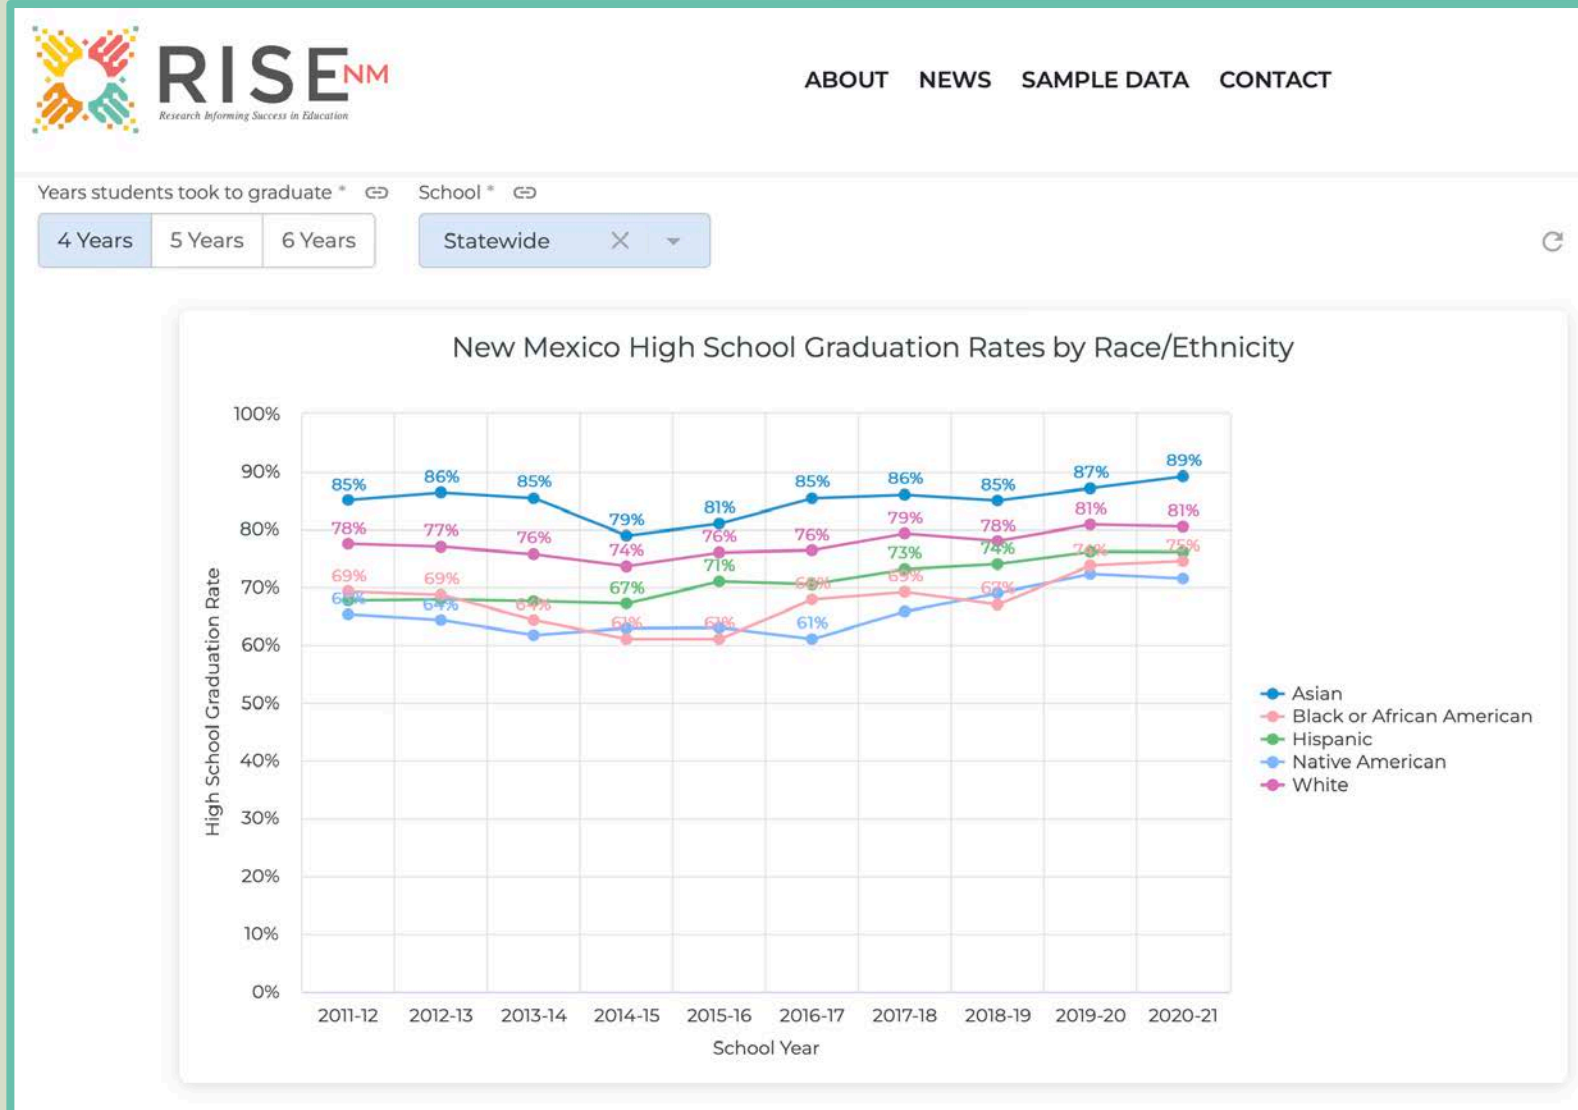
RISE NM
Research Informing Success in Education

ABOUT NEWS SAMPLE DATA CONTACT

Years students took to graduate *

4 Years | 5 Years | 6 Years

School *

Statewide

New Mexico High School Graduation Rates by Race/Ethnicity

High School Graduation Rate

100%
90%
80%
70%
60%
50%
40%
30%
20%
10%
0%

85% 86% 85% 79% 81% 85% 86% 85% 87% 89%

78% 77% 76% 74% 76% 76% 79% 78% 81% 81%

69% 69% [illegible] 61% 61% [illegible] 69% 67% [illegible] 75%

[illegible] 64% 67% 71% 73% 74%

61%

2011-12 2012-13 2013-14 2014-15 2015-16 2016-17 2017-18 2018-19 2019-20 2020-21

School Year

Asian
Black or African American
Hispanic
Native American
White